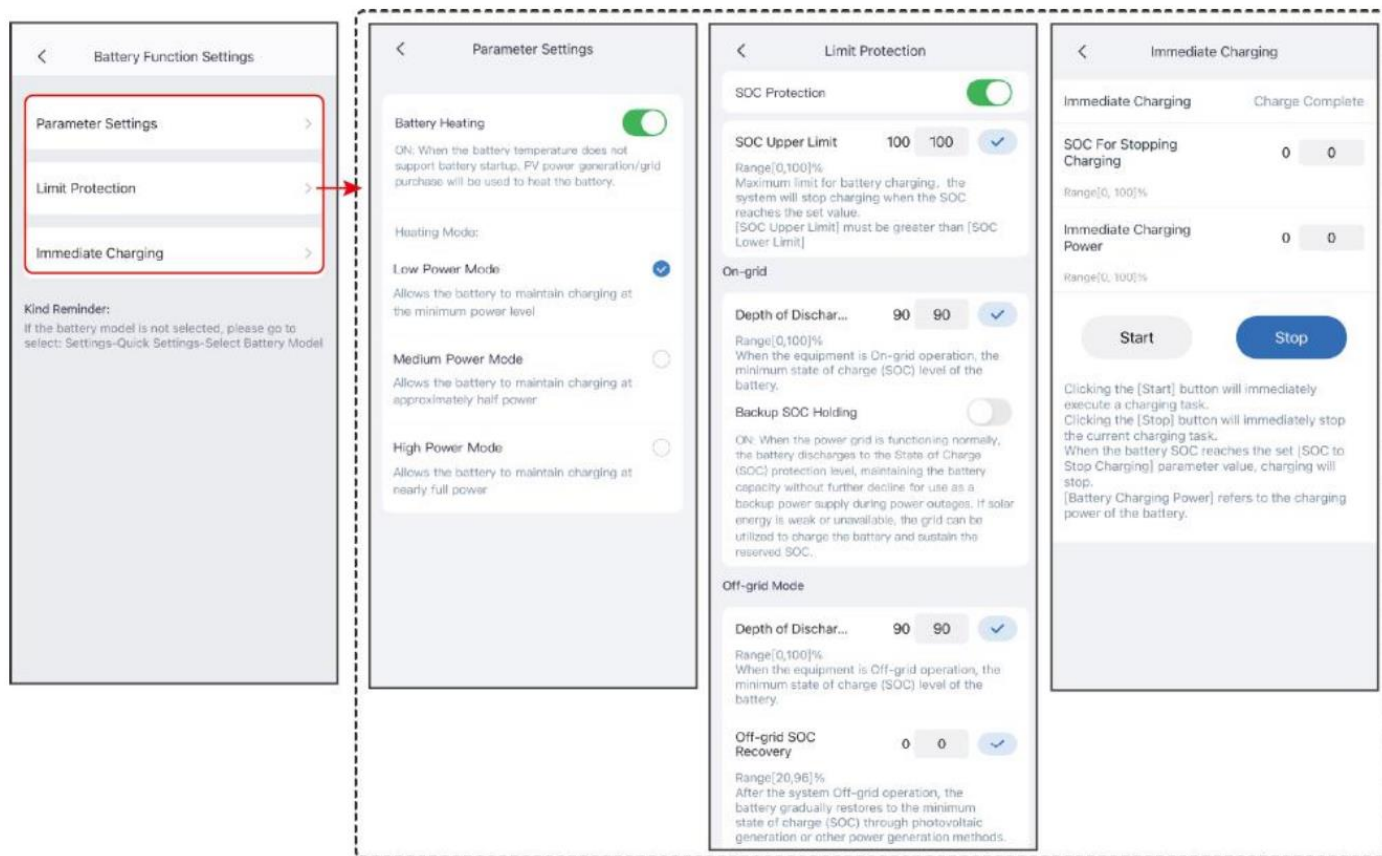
Battery Function Settings

Parameter Settings

Limit Protection

Immediate Charging

Kind Reminder:
If the battery model is not selected, please go to select: Settings-Quick Settings-Select Battery Model

Parameter Settings

Battery Heating
ON: When the battery temperature does not support battery startup, PV power generation/grid purchase will be used to heat the battery.

Heating Mode:

Low Power Mode
Allows the battery to maintain charging at the minimum power level

Medium Power Mode
Allows the battery to maintain charging at approximately half power

High Power Mode
Allows the battery to maintain charging at nearly full power

Limit Protection

SOC Protection

SOC Upper Limit 100 100
Range[0,100]%
Maximum limit for battery charging, the system will stop charging when the SOC reaches the set value.
[SOC Upper Limit] must be greater than [SOC Lower Limit]

On-grid

Depth of Dischar... 90 90
Range[0,100]%
When the equipment is On-grid operation, the minimum state of charge (SOC) level of the battery.

Backup SOC Holding
ON: When the power grid is functioning normally, the battery discharges to the State of Charge (SOC) protection level, maintaining the battery capacity without further decline for use as a backup power supply during power outages. If solar energy is weak or unavailable, the grid can be utilized to charge the battery and sustain the reserved SOC.

Off-grid Mode

Depth of Dischar... 90 90
Range[0,100]%
When the equipment is Off-grid operation, the minimum state of charge (SOC) level of the battery.

Off-grid SOC Recovery 0 0
Range[20,96]%
After the system Off-grid operation, the battery gradually restores to the minimum state of charge (SOC) through photovoltaic generation or other power generation methods.

Immediate Charging

Immediate Charging Charge Complete

SOC For Stopping Charging 0 0
Range[0, 100]%

Immediate Charging Power 0 0
Range[0, 100]%

Start Stop

Clicking the [Start] button will immediately execute a charging task.
Clicking the [Stop] button will immediately stop the current charging task.
When the battery SOC reaches the set [SOC to Stop Charging] parameter value, charging will stop.
[Battery Charging Power] refers to the charging power of the battery.